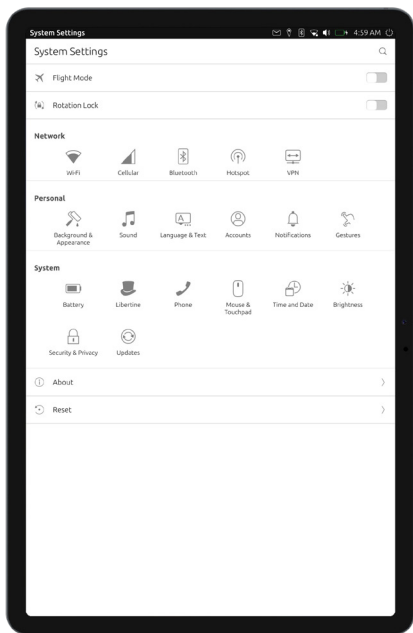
System Settings 4:59 AM

System Settings

Flight Mode

Rotation Lock

Network

WiFi

Cellular

Bluetooth

Hotspot

VPN

Personal

Background & Appearance

Sound

Language & Text

Accounts

Notifications

Gestures

System

Battery

Libertine

Phone

Mouse & Touchpad

Time and Date

Brightness

Security & Privacy

Updates

About

Reset